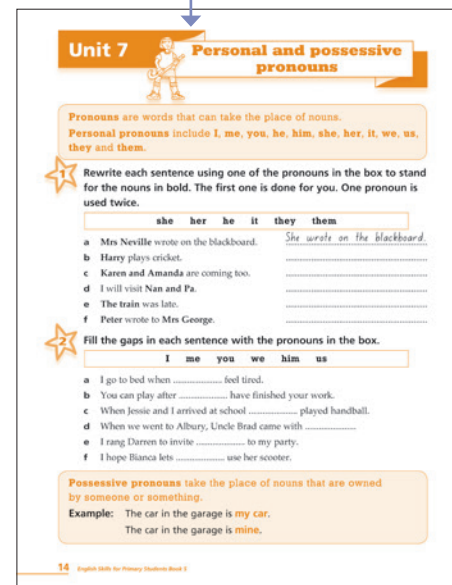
Unit 7

Personal and possessive pronouns

Pronouns are words that can take the place of nouns.

Personal pronouns include I, me, you, he, him, she, her, it, we, us, they and them.

1 Rewrite each sentence using one of the pronouns in the box to stand for the nouns in bold. The first one is done for you. One pronoun is used twice.

she her he it they them

a Mrs Neville wrote on the blackboard. She wrote on the blackboard.
b Harry plays cricket. ..........
c Karen and Amanda are coming too. ..........
d I will visit Nan and Pa. ..........
e The train was late. ..........
f Peter wrote to Mrs George. ..........

2 Fill the gaps in each sentence with the pronouns in the box.

I me you we him us

a I go to bed when .................. feel tired.
b You can play after .................. have finished your work.
c When Jessie and I arrived at school .................. played handball.
d When we went to Albury, Uncle Brad came with ..................
e I rang Darren to invite .................. to my party.
f I hope Bianca lets .................. use her scooter.

Possessive pronouns take the place of nouns that are owned by someone or something.

Example: The car in the garage is my car.
The car in the garage is mine.

14 English Skills for Primary Students Book 3